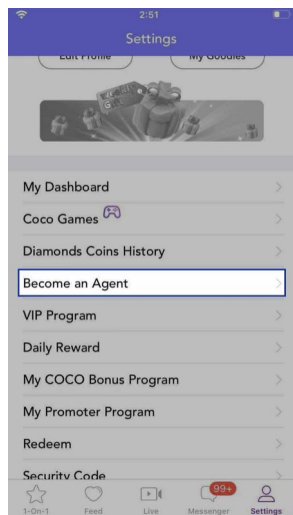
2:51

Settings

Edit Profile

My Goodies

My Dashboard

Coco Games

Diamonds Coins History

Become an Agent

VIP Program

Daily Reward

My COCO Bonus Program

My Promoter Program

Redeem

Security Code

1-On-1

Feed

Live

99+

Messenger

Settings